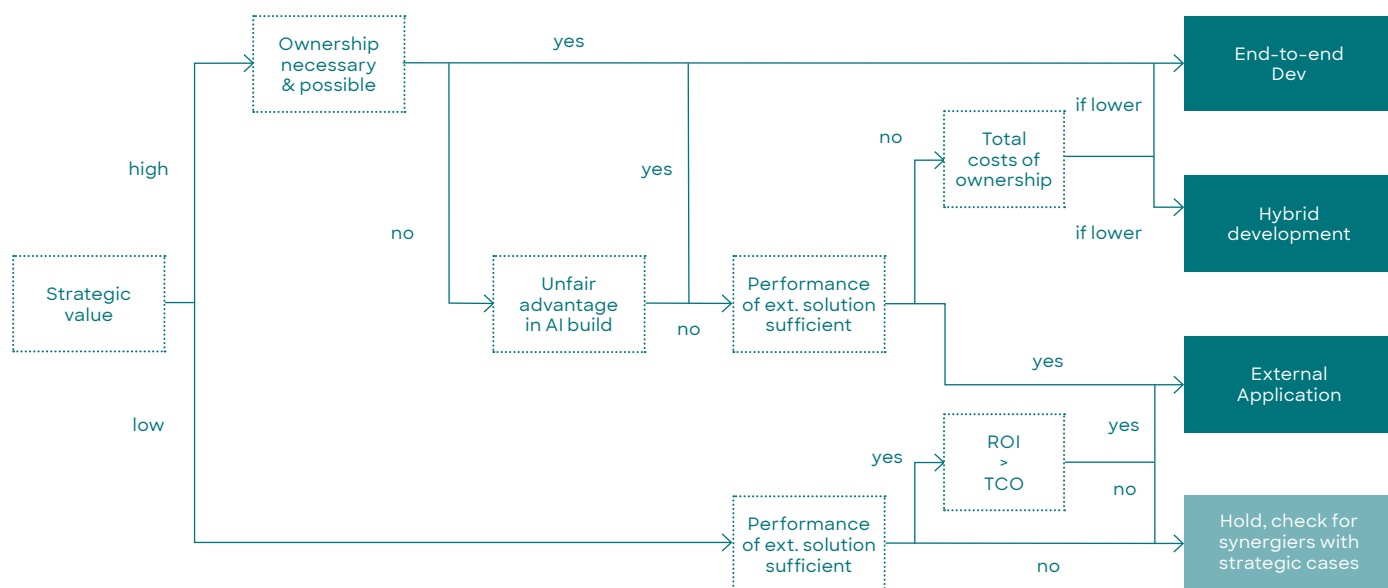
Strategic value

high

low

Ownership necessary & possible

yes

no

Unfair advantage in AI build

yes

no

Performance of ext. solution sufficient

no

Total costs of ownership

if lower

if lower

yes

End-to-end Dev

Hybrid development

External Application

Performance of ext. solution sufficient

yes

ROI > TCO

yes

no

no

Hold, check for synergiers with strategic cases